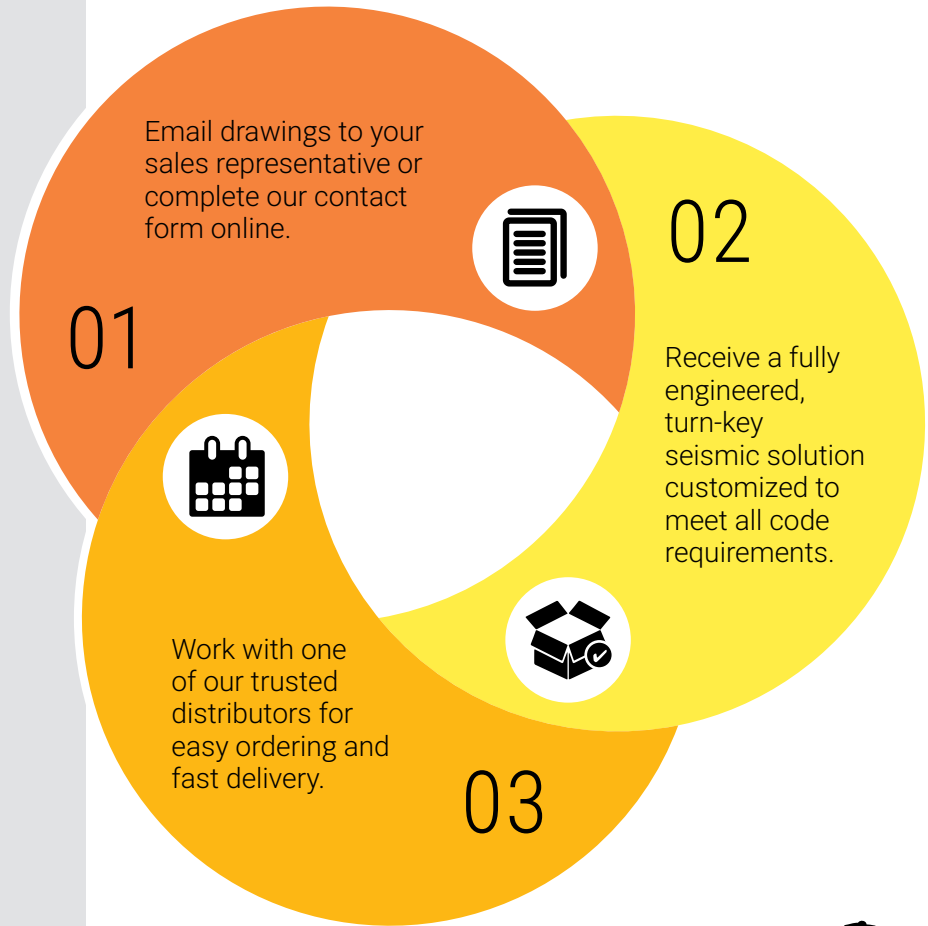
Email drawings to your sales representative or complete our contact form online.

01

02

Receive a fully engineered, turn-key seismic solution customized to meet all code requirements.

Work with one of our trusted distributors for easy ordering and fast delivery.

03